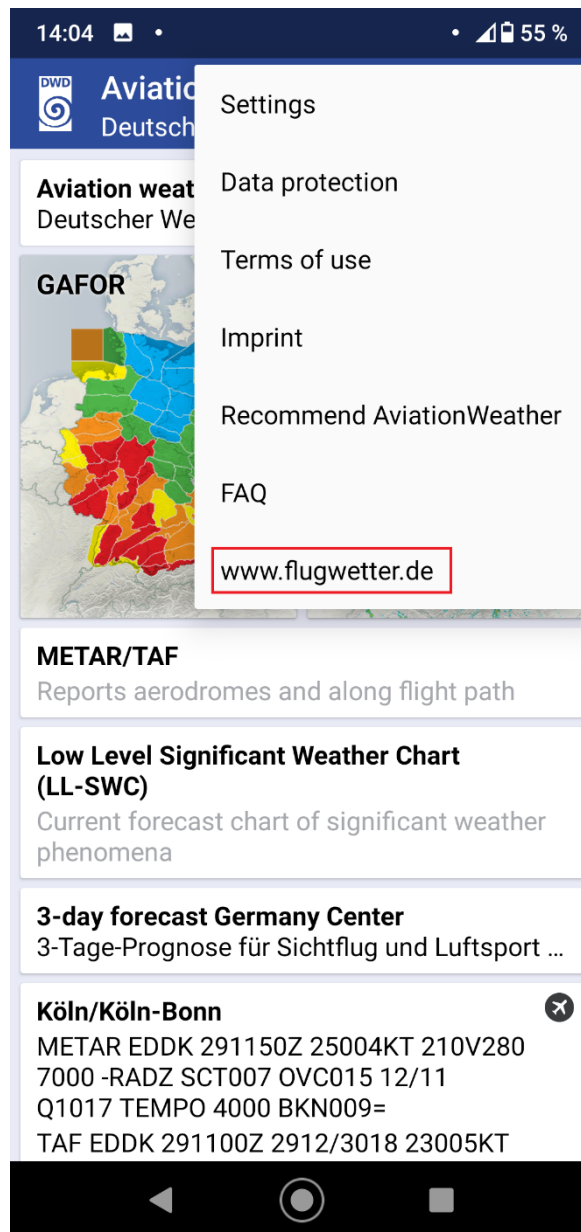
14:04 • • 55 %

DWD Aviatic
Deutsch

Settings

Data protection

Terms of use

Imprint

Recommend AviationWeather

FAQ

www.flugwetter.de

Aviation weat
Deutscher We

GAFOR

METAR/TAF
Reports aerodromes and along flight path

Low Level Significant Weather Chart (LL-SWC)
Current forecast chart of significant weather phenomena

3-day forecast Germany Center
3-Tage-Prognose für Sichtflug und Luftsport ...

Köln/Köln-Bonn
METAR EDDK 291150Z 25004KT 210V280 7000 -RADZ SCT007 OVC015 12/11 Q1017 TEMPO 4000 BKN009=
TAF EDDK 291100Z 2912/3018 23005KT